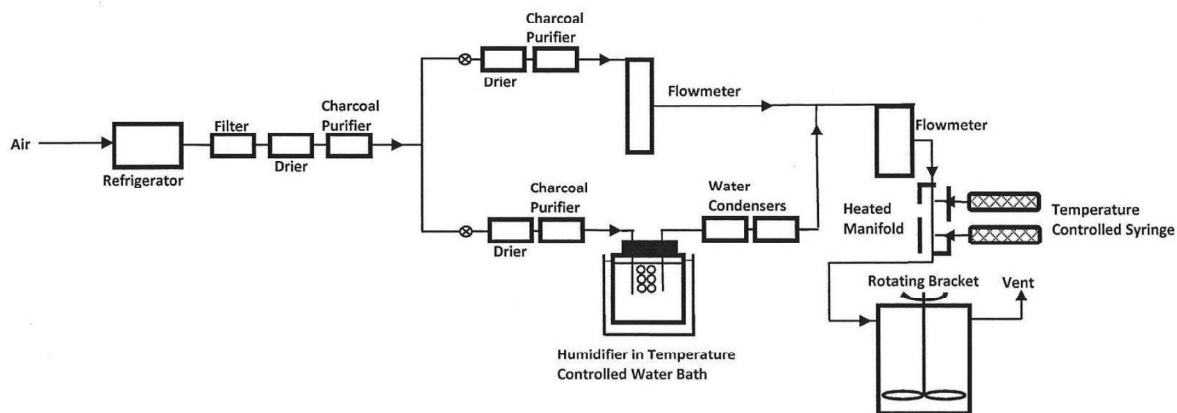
Air

Refrigerator

Filter

Drier

Charcoal Purifier

Drier

Charcoal Purifier

Flowmeter

Drier

Charcoal Purifier

Water Condensers

Humidifier in Temperature Controlled Water Bath

Flowmeter

Heated Manifold

Temperature Controlled Syringe

Rotating Bracket

Vent